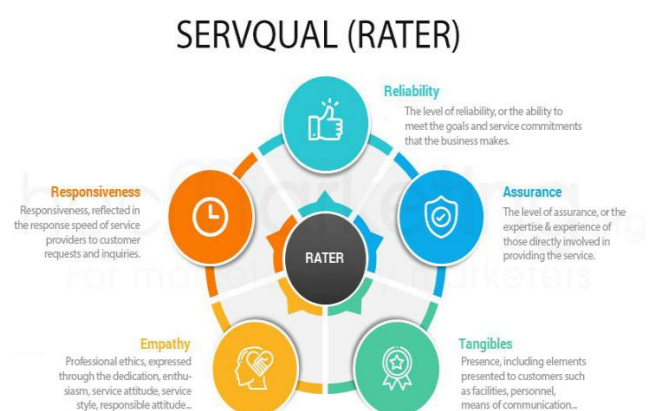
SERVQUAL (RATER)

Reliability
The level of reliability, or the ability to meet the goals and service commitments that the business makes.

Responsiveness
Responsiveness, reflected in the response speed of service providers to customer requests and inquiries.

Assurance
The level of assurance, or the expertise & experience of those directly involved in providing the service.

RATER

Empathy
Professional ethics, expressed through the dedication, enthusiasm, service attitude, service style, responsible attitude...

Tangibles
Presence, including elements presented to customers such as facilities, personnel, means of communication...